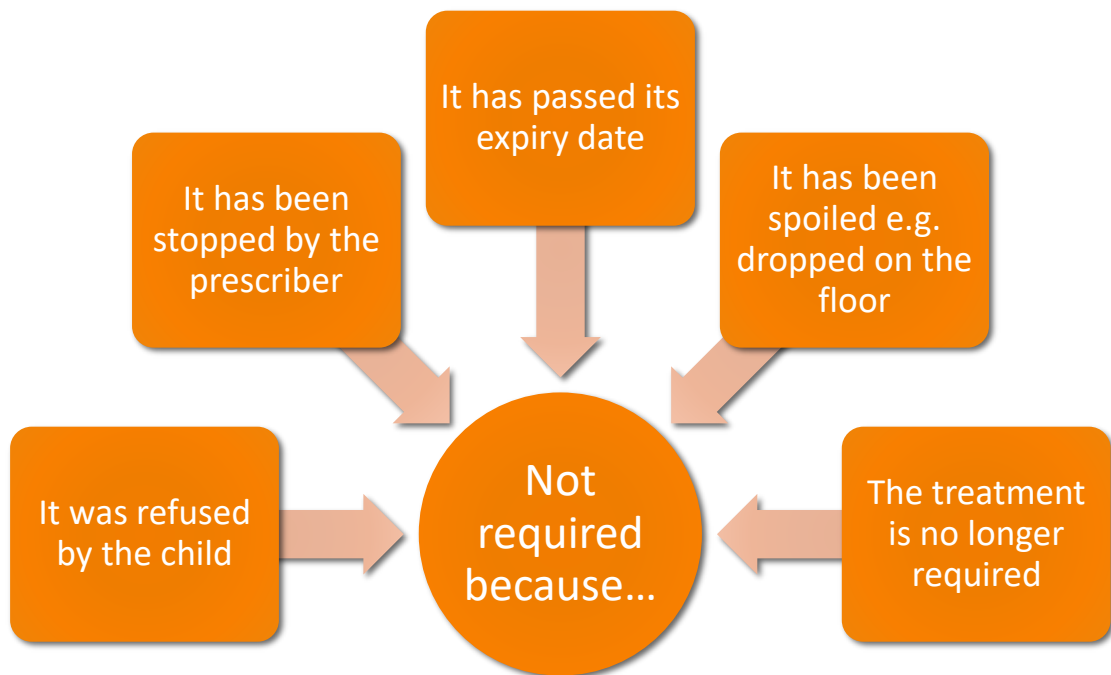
It has passed its expiry date

It has been stopped by the prescriber

It has been spoiled e.g. dropped on the floor

It was refused by the child

Not required because…

The treatment is no longer required